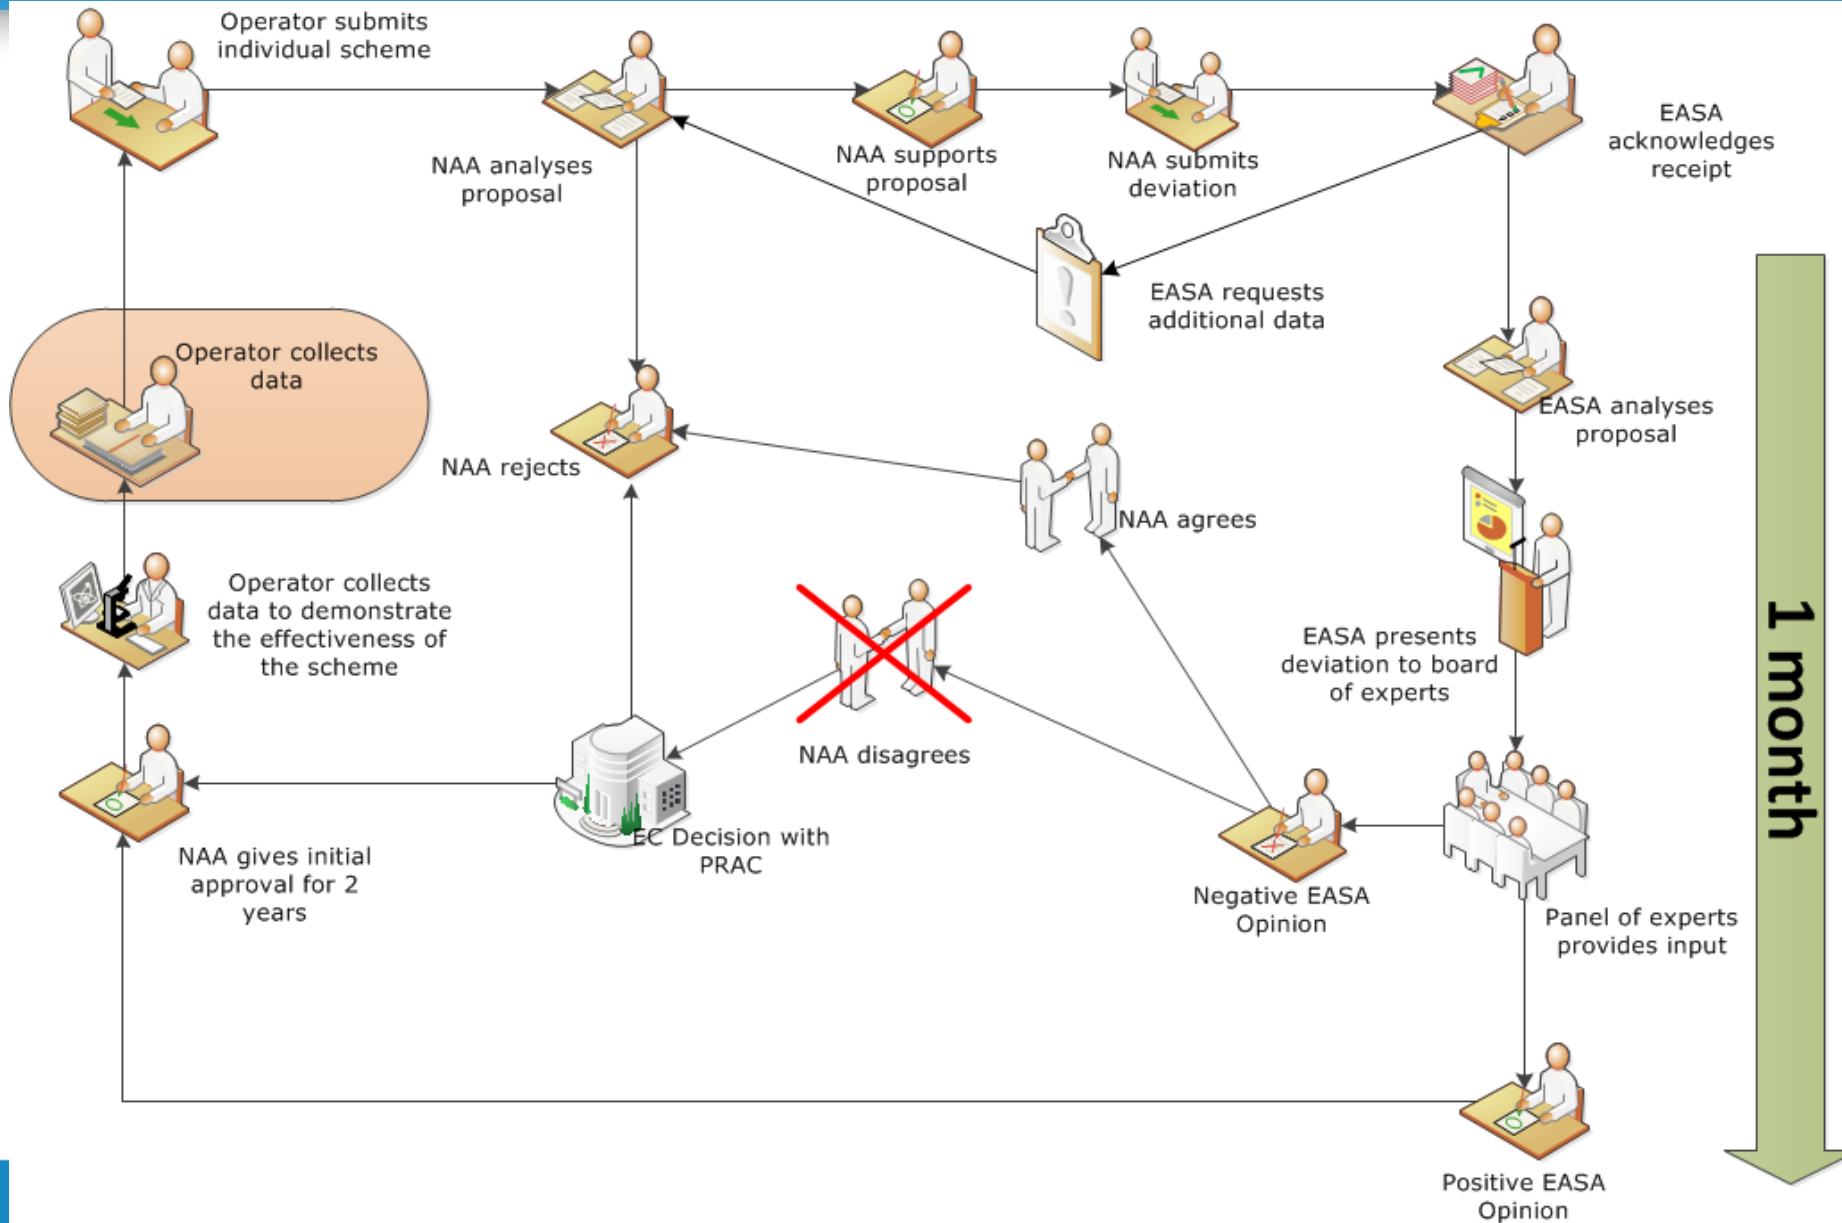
Operator submits individual scheme

NAA analyses proposal

NAA supports proposal

NAA submits deviation

EASA acknowledges receipt

EASA requests additional data

Operator collects data

NAA rejects

EASA analyses proposal

NAA agrees

Operator collects data to demonstrate the effectiveness of the scheme

EASA presents deviation to board of experts

1 month

NAA disagrees

NAA gives initial approval for 2 years

EC Decision with PRAC

Negative EASA Opinion

Panel of experts provides input

Positive EASA Opinion